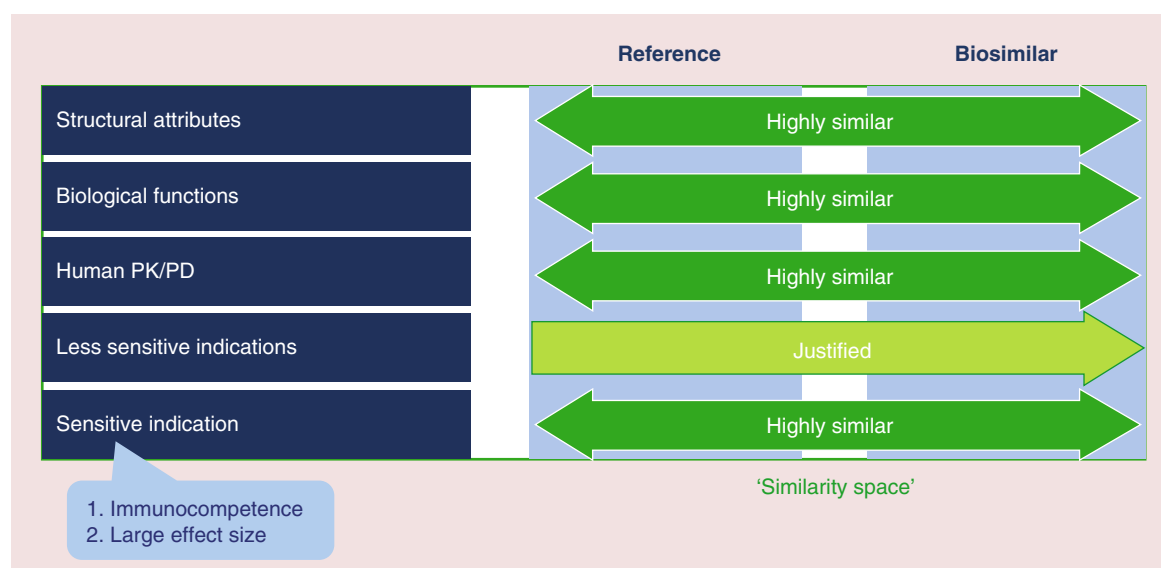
Reference

Biosimilar

Structural attributes

Highly similar

Biological functions

Highly similar

Human PK/PD

Highly similar

Less sensitive indications

Justified

Sensitive indication

Highly similar

1. Immunocompetence
2. Large effect size

'Similarity space'